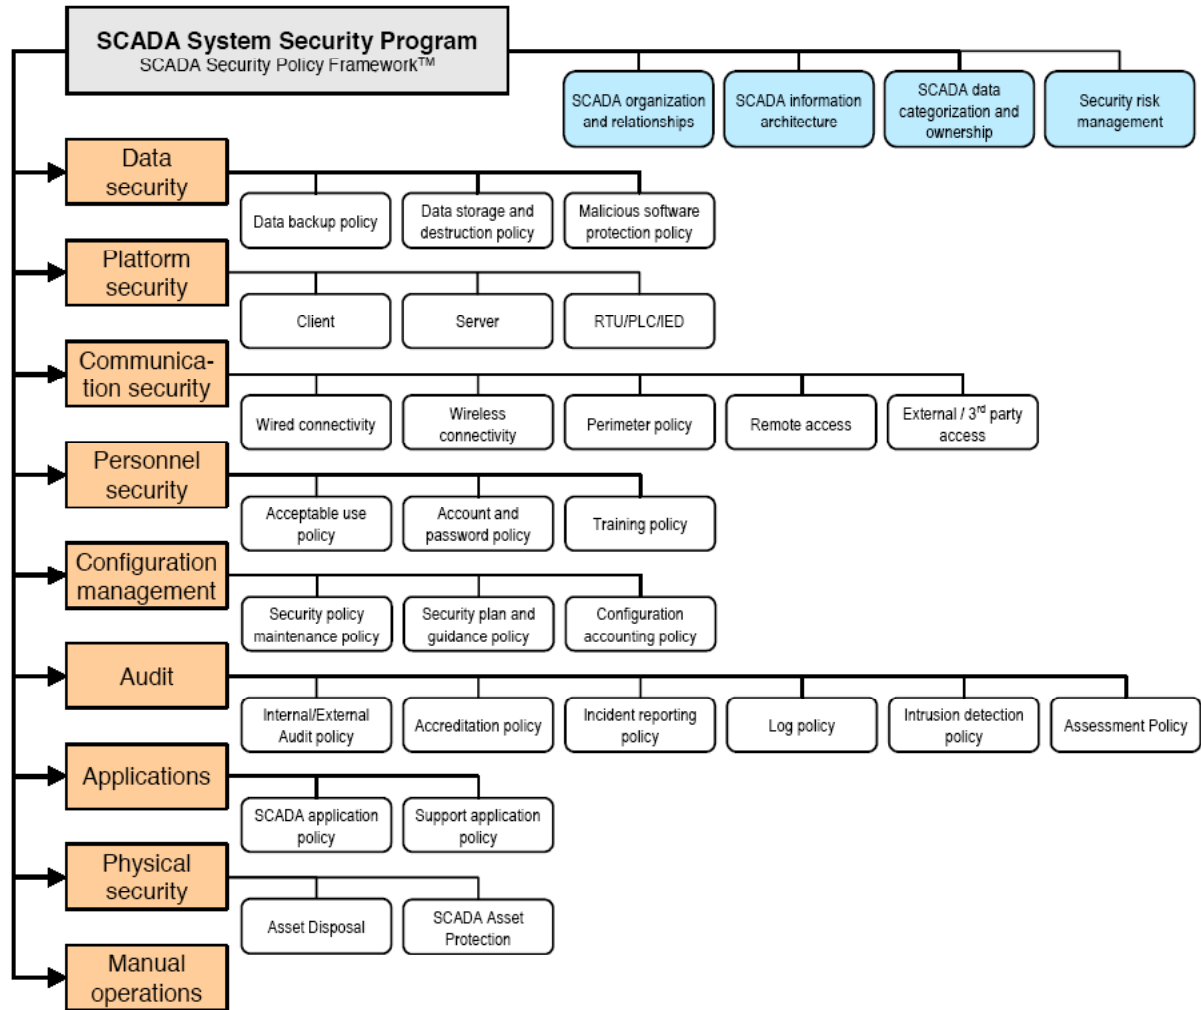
SCADA System Security Program
SCADA Security Policy Framework™

SCADA organization and relationships
SCADA information architecture
SCADA data categorization and ownership
Security risk management

Data security
Data backup policy
Data storage and destruction policy
Malicious software protection policy

Platform security
Client
Server
RTU/PLC/IED

Communication security
Wired connectivity
Wireless connectivity
Perimeter policy
Remote access
External / 3$^{rd}$ party access

Personnel security
Acceptable use policy
Account and password policy
Training policy

Configuration management
Security policy maintenance policy
Security plan and guidance policy
Configuration accounting policy

Audit
Internal/External Audit policy
Accreditation policy
Incident reporting policy
Log policy
Intrusion detection policy
Assessment Policy

Applications
SCADA application policy
Support application policy

Physical security
Asset Disposal
SCADA Asset Protection

Manual operations